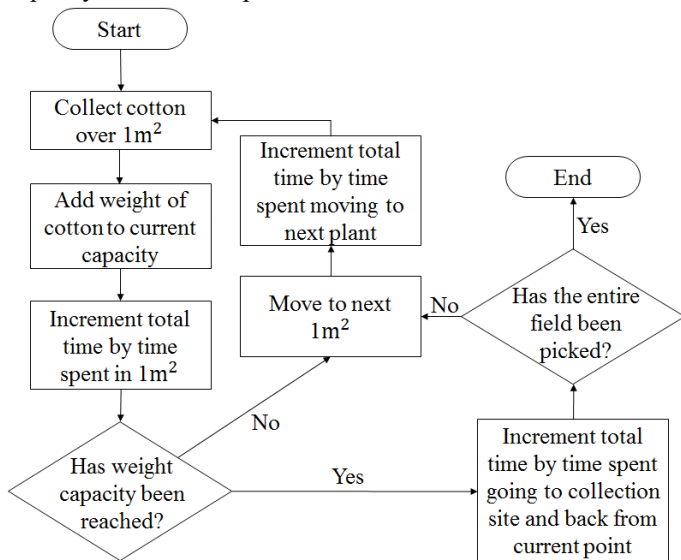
Start

Collect cotton over $1m^2$

Add weight of cotton to current capacity

Increment total time by time spent in $1m^2$

Has weight capacity been reached?

No

Move to next $1m^2$

Increment total time by time spent moving to next plant

Yes

Increment total time by time spent going to collection site and back from current point

Has the entire field been picked?

No

Yes

End